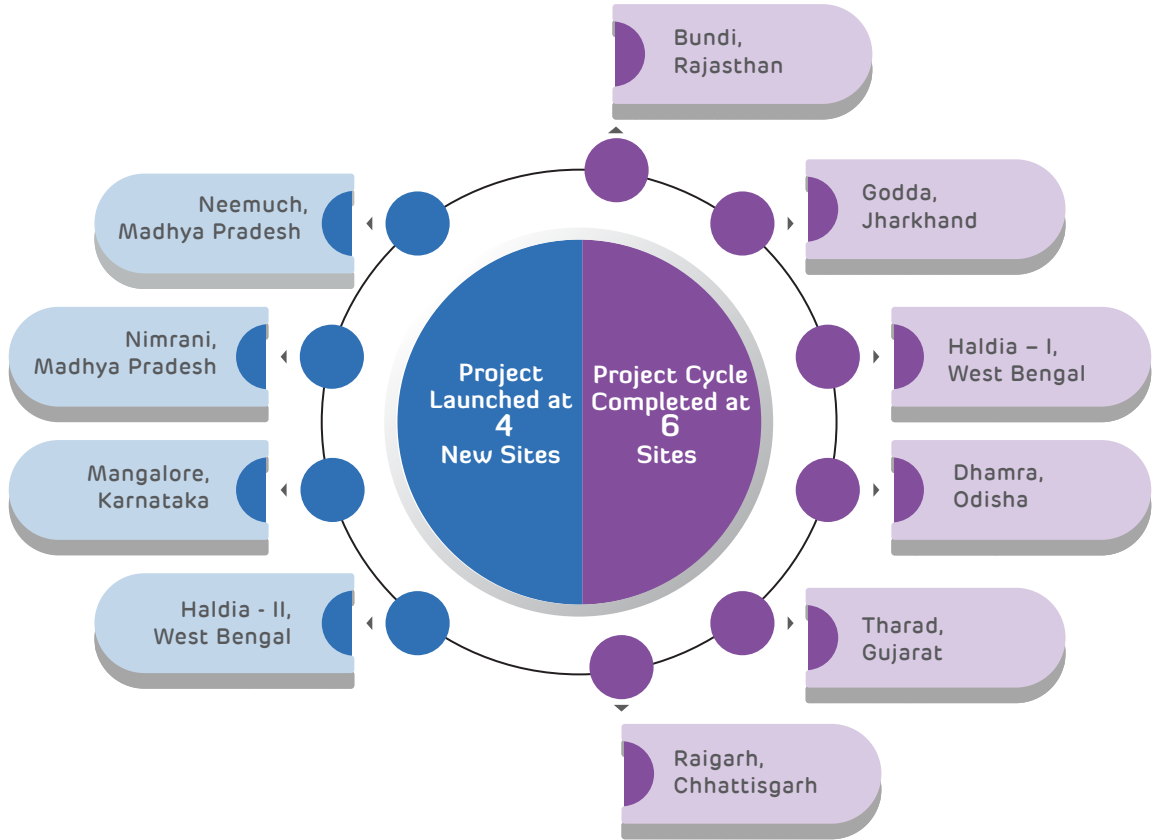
Project Launched at 4 New Sites

Project Cycle Completed at 6 Sites

Bundi, Rajasthan

Godda, Jharkhand

Haldia – I, West Bengal

Dhamra, Odisha

Tharad, Gujarat

Raigarh, Chhattisgarh

Neemuch, Madhya Pradesh

Nimrani, Madhya Pradesh

Mangalore, Karnataka

Haldia - II, West Bengal